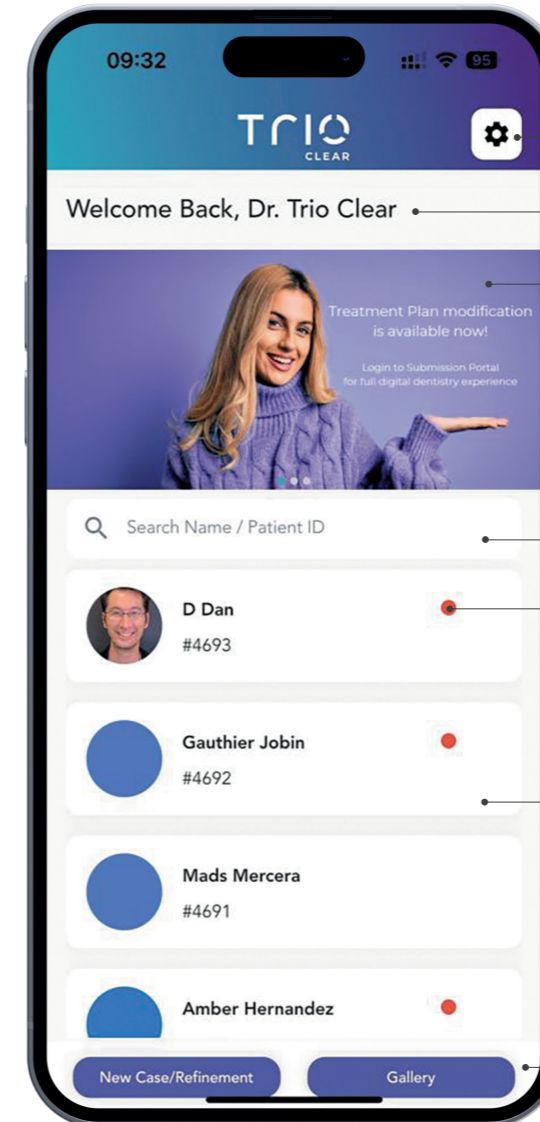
09:32

95

TRIO CLEAR

Welcome Back, Dr. Trio Clear

Treatment Plan modification is available now!

Login to Submission Portal for full digital dentistry experience

Search Name / Patient ID

D Dan
#4693

Gauthier Jobin
#4692

Mads Mercera
#4691

Amber Hernandez

New Case/Refinement

Gallery